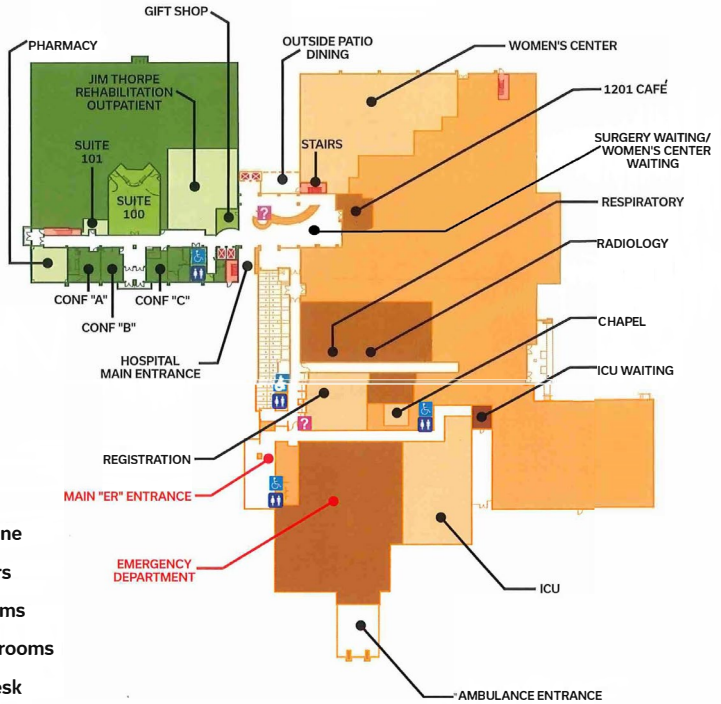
GIFT SHOP
PHARMACY
OUTSIDE PATIO DINING
WOMEN'S CENTER
JIM THORPE REHABILITATION OUTPATIENT
1201 CAFÉ
STAIRS
SUITE 101
SUITE 100
SURGERY WAITING/ WOMEN'S CENTER WAITING
RESPIRATORY
RADIOLOGY
CONF "A"
CONF "C"
CONF "B"
HOSPITAL MAIN ENTRANCE
CHAPEL
ICU WAITING
REGISTRATION
MAIN "ER" ENTRANCE
EMERGENCY DEPARTMENT
ICU
AMBULANCE ENTRANCE
ne
rs
ms
rooms
esk